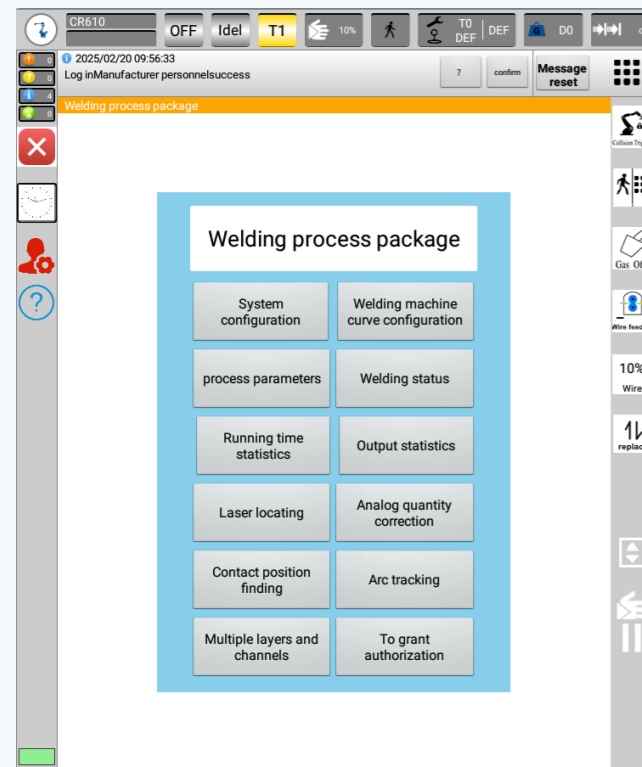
CR610
OFF
Idel
T1
10%
T0
DEF
DEF
D0

0
0
4
0

2025/02/20 09:56:33
Log inManufacturer personnelsuccess
?
confirm
Message reset

Welding process package

Collision Trip

Gas Of

Wire feed

10%
Wire

replac

Welding process package

System configuration
Welding machine curve configuration
process parameters
Welding status
Running time statistics
Output statistics
Laser locating
Analog quantity correction
Contact position finding
Arc tracking
Multiple layers and channels
To grant authorization